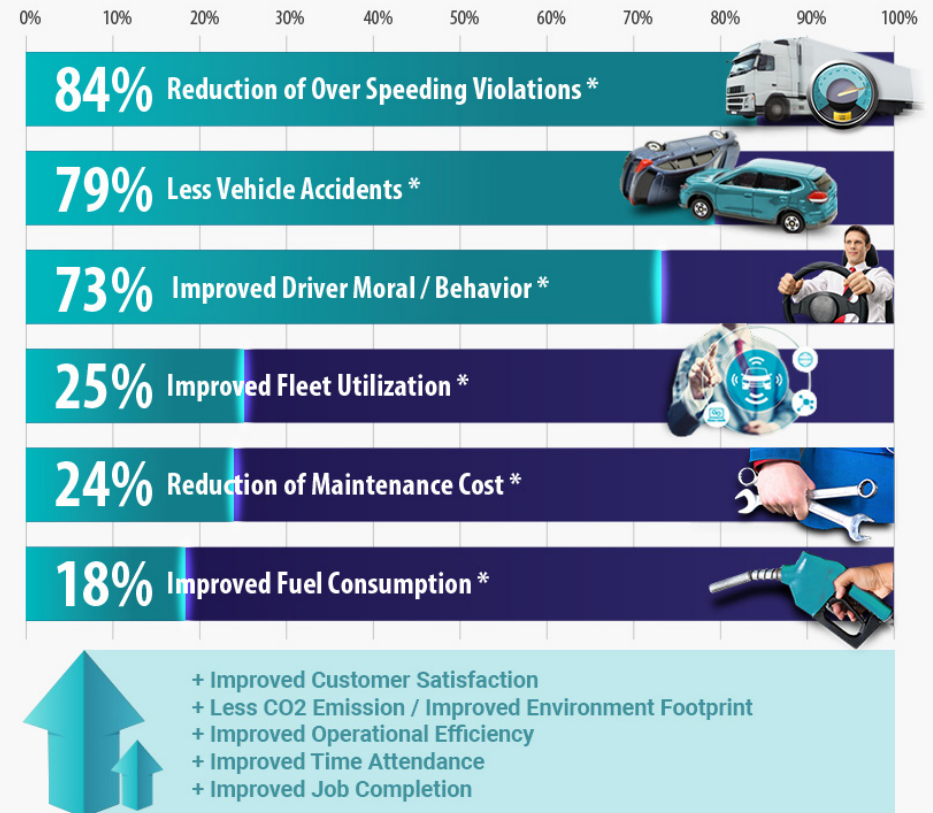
0% 10% 20% 30% 40% 50% 60% 70% 80% 90% 100%

84% Reduction of Over Speeding Violations *

79% Less Vehicle Accidents *

73% Improved Driver Moral / Behavior *

25% Improved Fleet Utilization *

24% Reduction of Maintenance Cost *

18% Improved Fuel Consumption *

+ Improved Customer Satisfaction
+ Less CO2 Emission / Improved Environment Footprint
+ Improved Operational Efficiency
+ Improved Time Attendance
+ Improved Job Completion